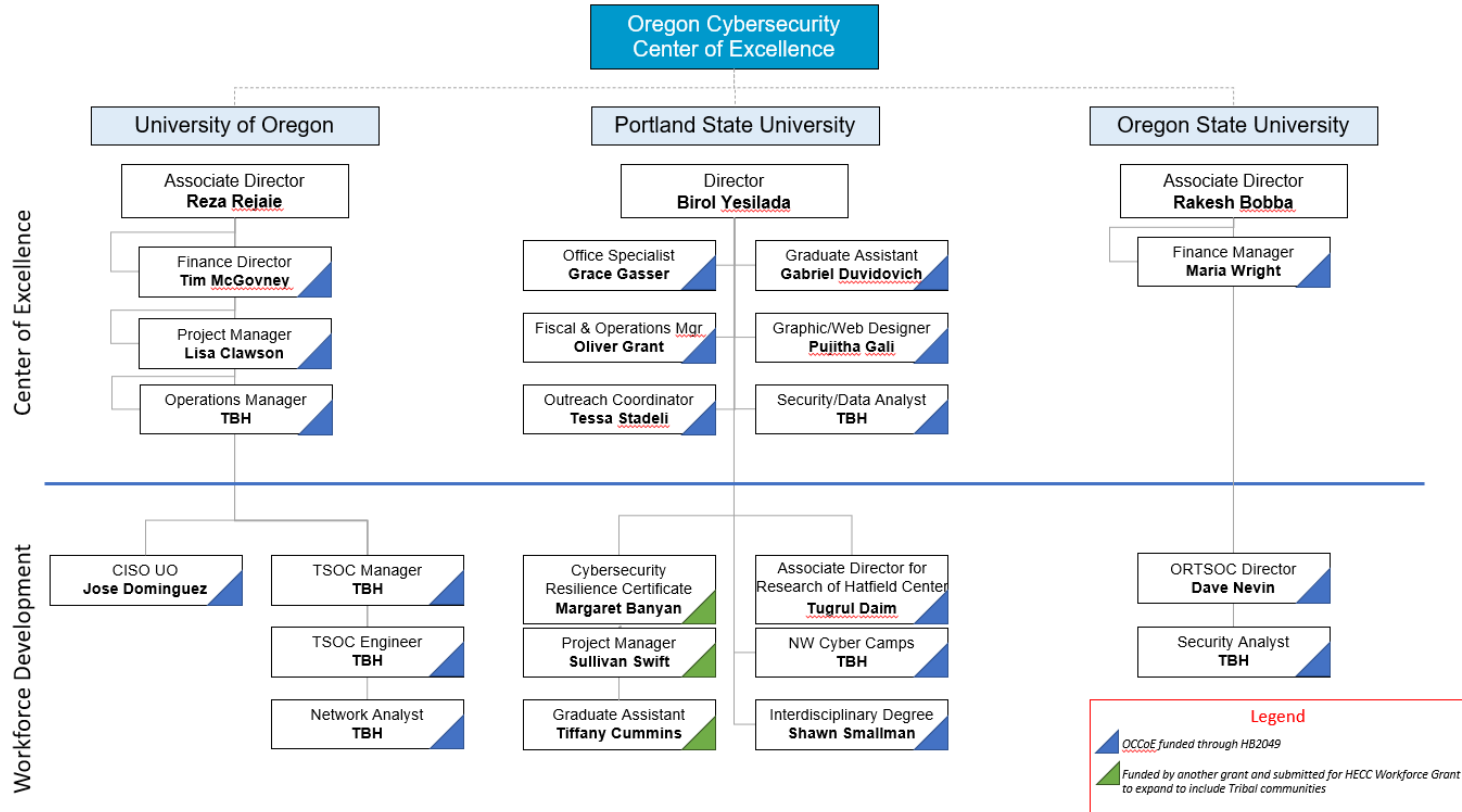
Oregon Cybersecurity Center of Excellence

University of Oregon

Portland State University

Oregon State University

Center of Excellence

Associate Director
Reza Rejaie

Finance Director
Tim McGovney

Project Manager
Lisa Clawson

Operations Manager
TBH

Director
Birol Yesilada

Office Specialist
Grace Gasser

Graduate Assistant
Gabriel Duvidovich

Fiscal & Operations Mgr
Oliver Grant

Graphic/Web Designer
Pujitha Gali

Outreach Coordinator
Tessa Stadeli

Security/Data Analyst
TBH

Associate Director
Rakesh Bobba

Finance Manager
Maria Wright

Workforce Development

CISO UO
Jose Dominguez

TSOC Manager
TBH

TSOC Engineer
TBH

Network Analyst
TBH

Cybersecurity Resilience Certificate
Margaret Banyan

Project Manager
Sullivan Swift

Graduate Assistant
Tiffany Cummins

Associate Director for Research of Hatfield Center
Tugrul Daim

NW Cyber Camps
TBH

Interdisciplinary Degree
Shawn Smallman

ORTSOC Director
Dave Nevin

Security Analyst
TBH

Legend
OCCoE funded through HB2049
Funded by another grant and submitted for HECC Workforce Grant to expand to include Tribal communities